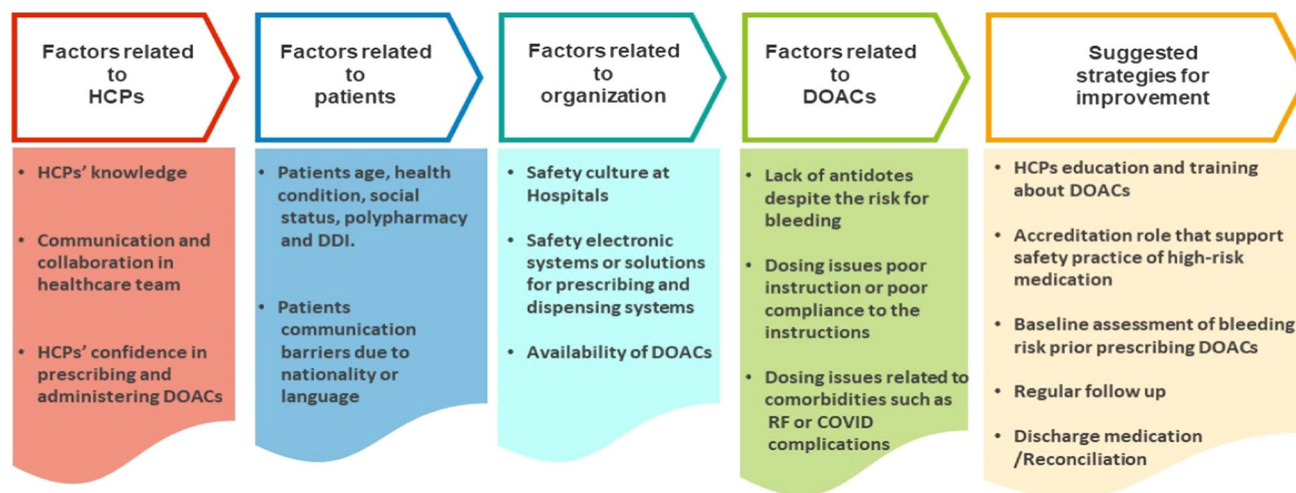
Factors related to HCPs

• HCPs' knowledge

• Communication and collaboration in healthcare team

• HCPs' confidence in prescribing and administering DOACs

Factors related to patients

• Patients age, health condition, social status, polypharmacy and DDI.

• Patients communication barriers due to nationality or language

Factors related to organization

• Safety culture at Hospitals

• Safety electronic systems or solutions for prescribing and dispensing systems

• Availability of DOACs

Factors related to DOACs

• Lack of antidotes despite the risk for bleeding

• Dosing issues poor instruction or poor compliance to the instructions

• Dosing issues related to comorbidities such as RF or COVID complications

Suggested strategies for improvement

• HCPs education and training about DOACs

• Accreditation role that support safety practice of high-risk medication

• Baseline assessment of bleeding risk prior prescribing DOACs

• Regular follow up

• Discharge medication /Reconciliation